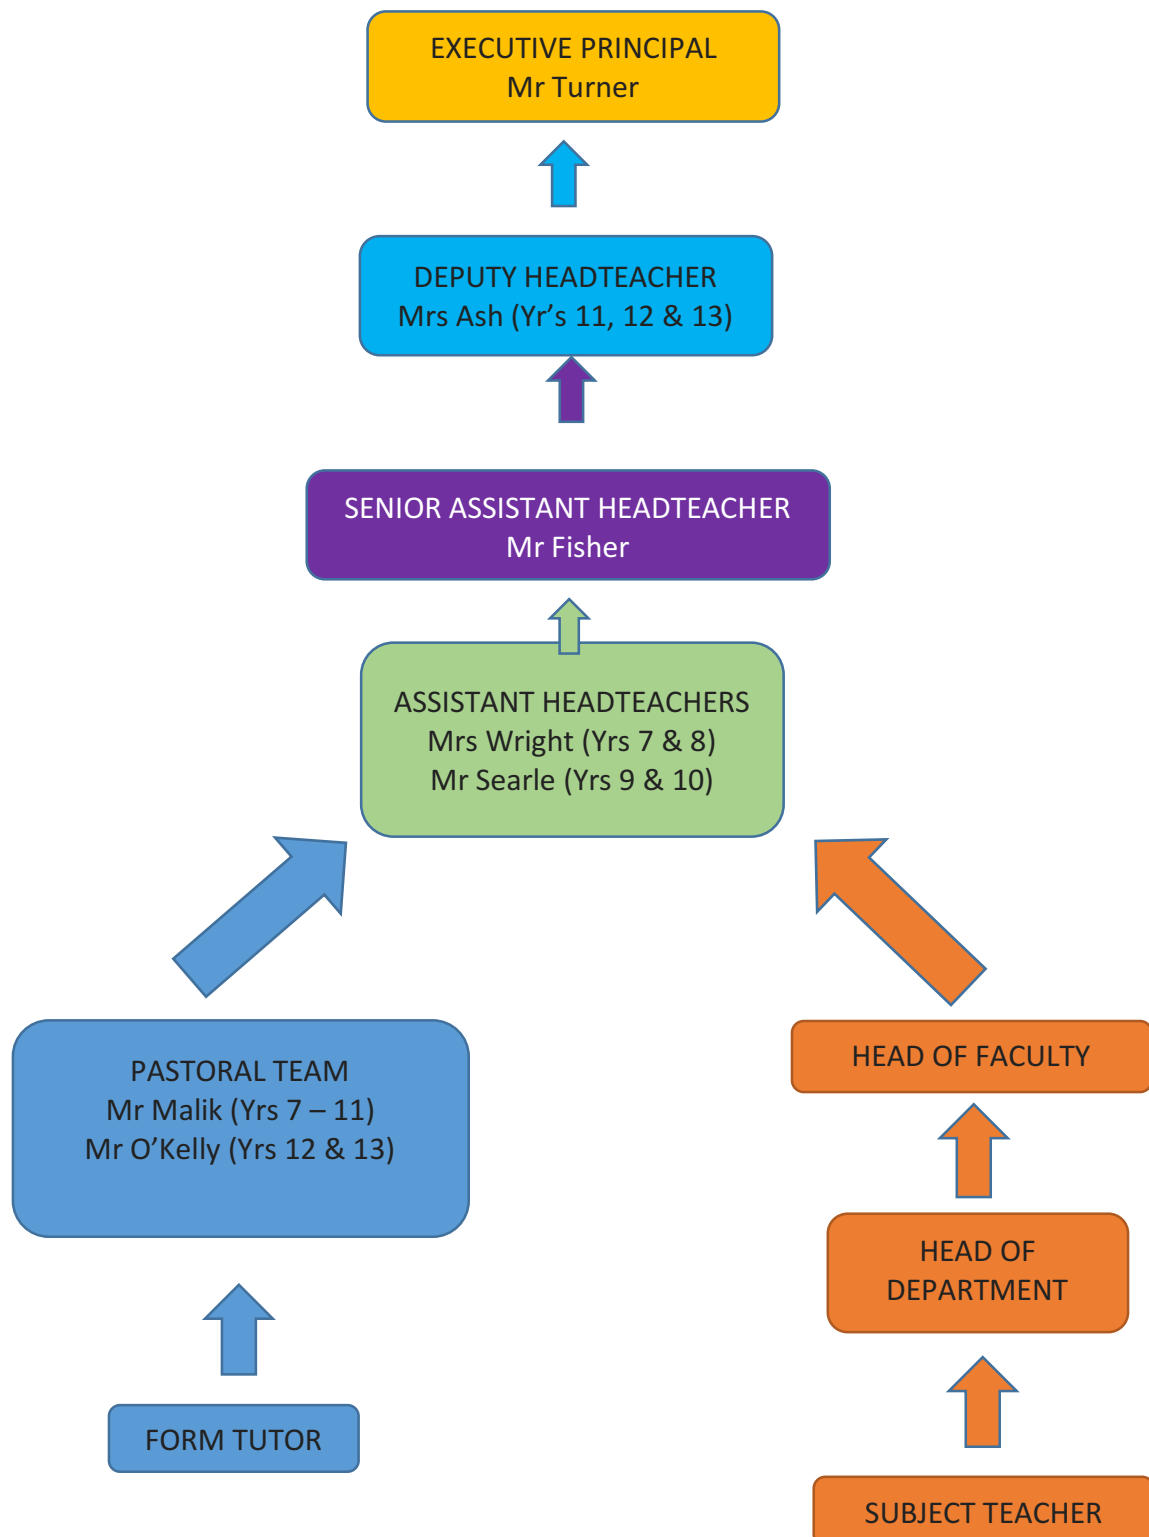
EXECUTIVE PRINCIPAL
Mr Turner

DEPUTY HEADTEACHER
Mrs Ash (Yr’s 11, 12 & 13)

SENIOR ASSISTANT HEADTEACHER
Mr Fisher

ASSISTANT HEADTEACHERS
Mrs Wright (Yrs 7 & 8)
Mr Searle (Yrs 9 & 10)

PASTORAL TEAM
Mr Malik (Yrs 7 – 11)
Mr O’Kelly (Yrs 12 & 13)

FORM TUTOR

HEAD OF FACULTY

HEAD OF DEPARTMENT

SUBJECT TEACHER